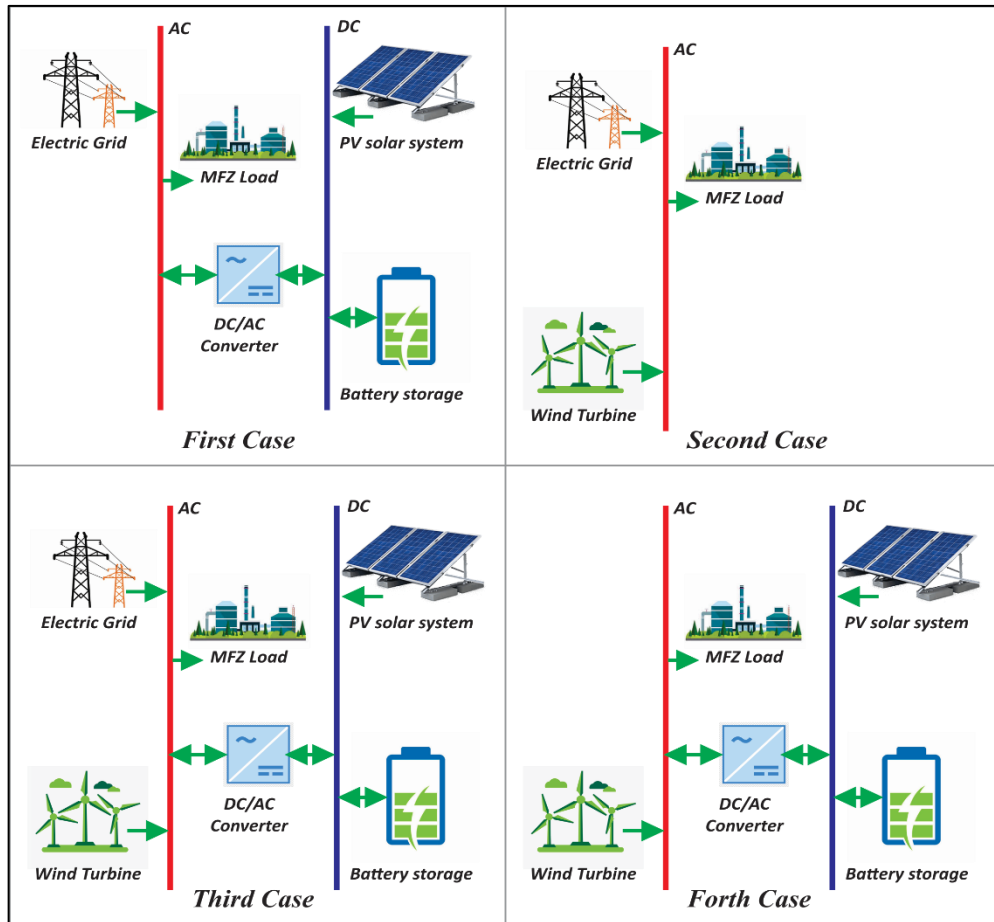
AC

DC

Electric Grid

MFZ Load

PV solar system

DC/AC Converter

Battery storage

First Case

AC

Electric Grid

MFZ Load

Wind Turbine

Second Case

AC

DC

Electric Grid

MFZ Load

PV solar system

DC/AC Converter

Wind Turbine

Battery storage

Third Case

AC

DC

MFZ Load

PV solar system

DC/AC Converter

Wind Turbine

Battery storage

Forth Case